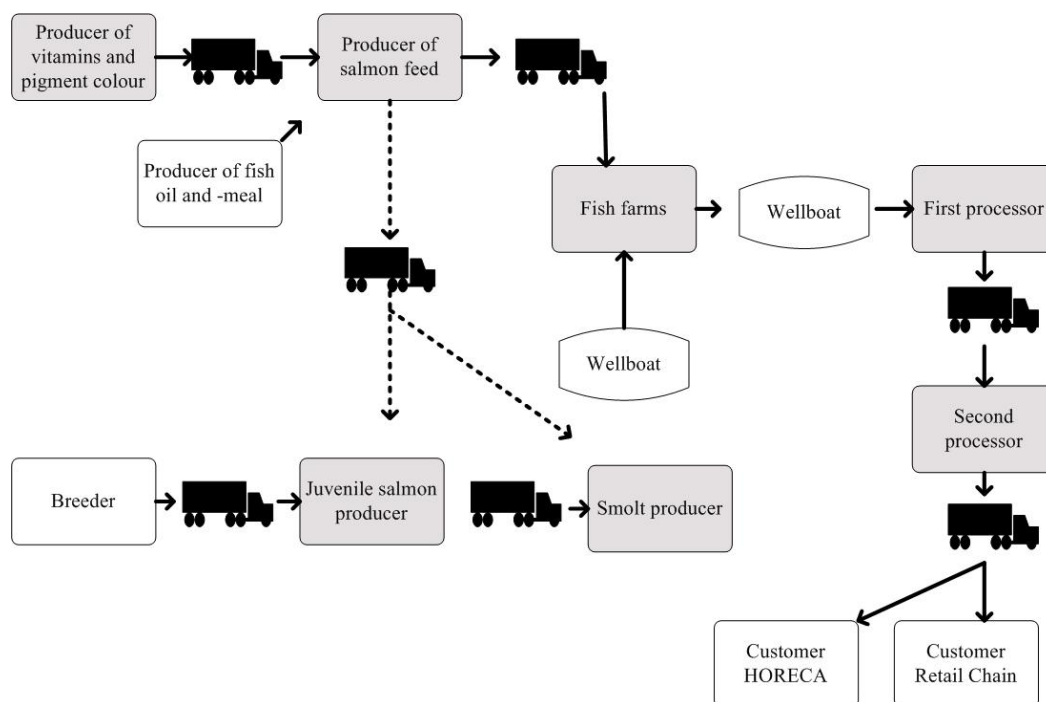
Producer of vitamins and pigment colour

Producer of salmon feed

Producer of fish oil and -meal

Fish farms

Wellboat

First processor

Wellboat

Second processor

Breeder

Juvenile salmon producer

Smolt producer

Customer HORECA

Customer Retail Chain